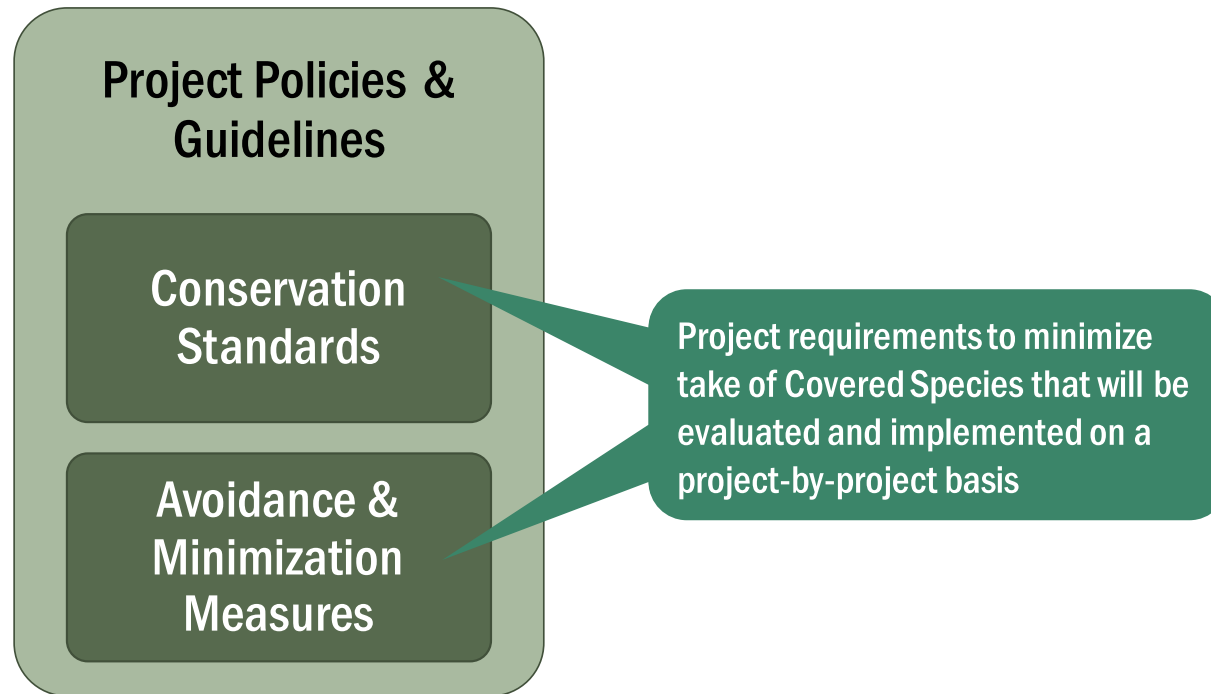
Project Policies & Guidelines

Conservation Standards

Avoidance & Minimization Measures

Project requirements to minimize take of Covered Species that will be evaluated and implemented on a project-by-project basis